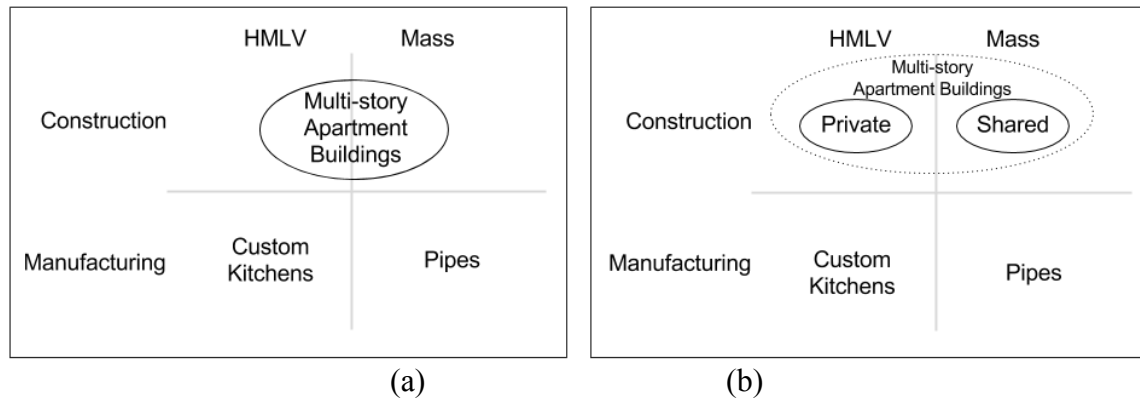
HMLV

Mass

Construction

Multi-story Apartment Buildings

Manufacturing

Custom Kitchens

Pipes

(a)

HMLV

Mass

Multi-story Apartment Buildings

Construction

Private

Shared

Manufacturing

Custom Kitchens

Pipes

(b)